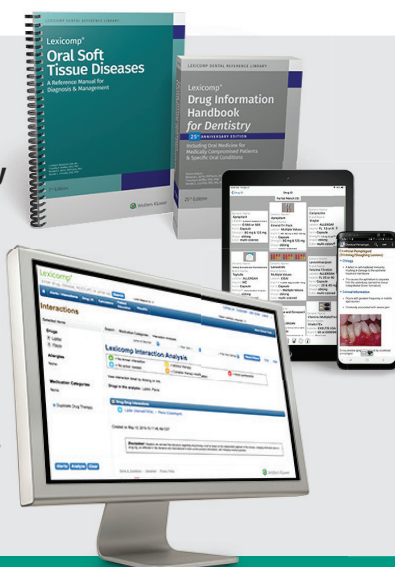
LEXICOMP DENTAL REFERENCE LIBRARY

Lexicomp®
Oral Soft Tissue Diseases
A Reference Manual for Diagnosis & Management

Wolters Kluwer

LEXICOMP DENTAL REFERENCE LIBRARY

Lexicomp®
Drug Information Handbook for Dentistry

25th ANNIVERSARY EDITION

Including Oral Medicine for Medically Compromised Patients & Specific Oral Conditions

25th Edition

Lexicomp

Interactions

Lexicomp Interaction Analysis

Drugs

Allergies

Medication Categories

Alerts Analyze Clear

Wolters Kluwer